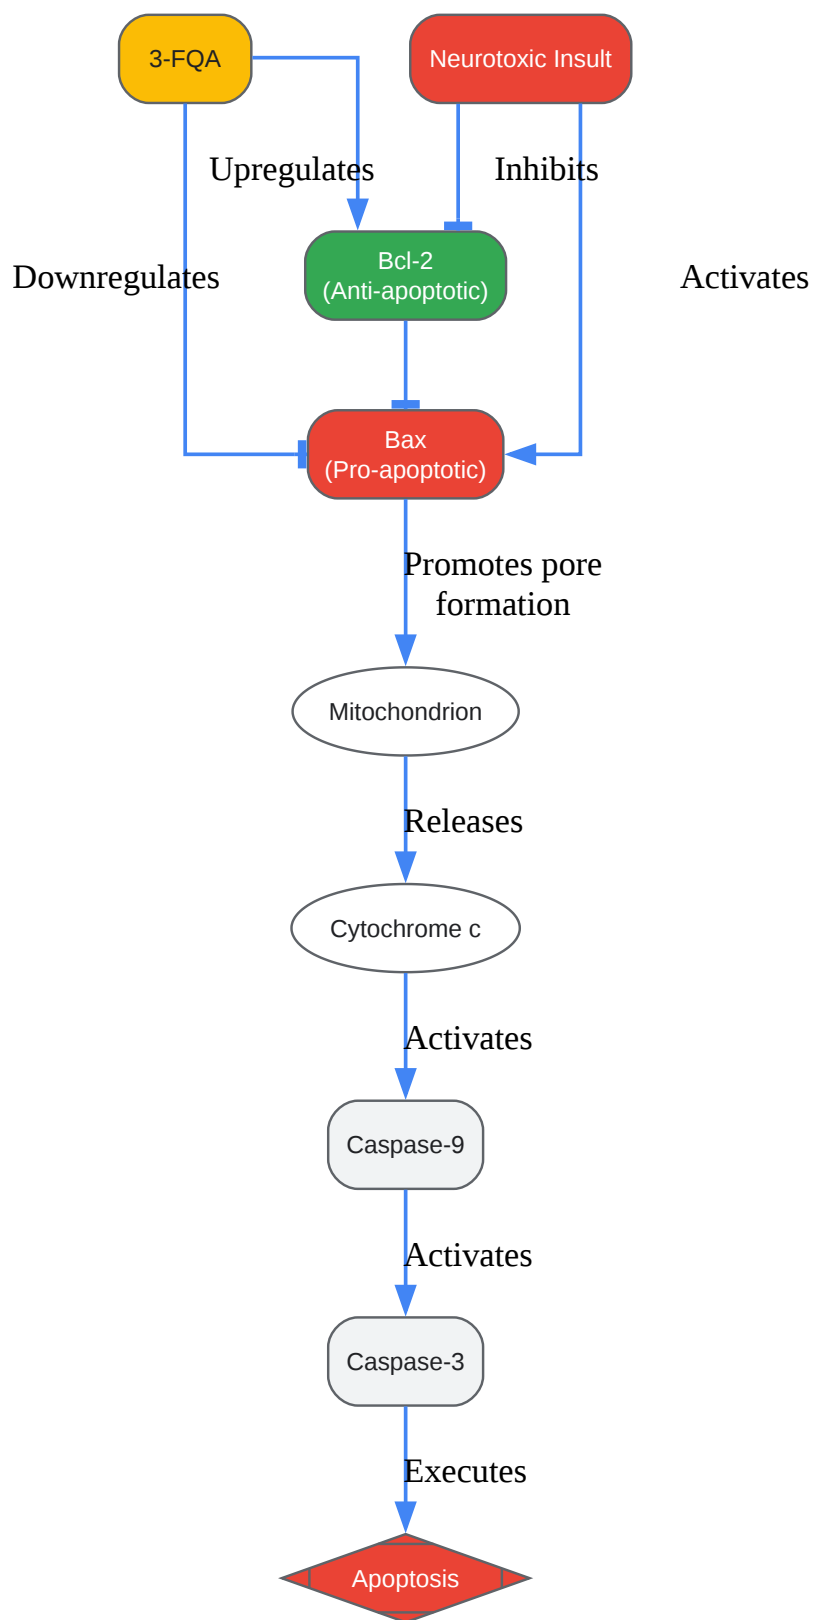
3-FQA

Neurotoxic Insult

Upregulates

Inhibits

Downregulates

Bcl-2
(Anti-apoptotic)

Activates

Bax
(Pro-apoptotic)

Promotes pore formation

Mitochondrion

Releases

Cytochrome c

Activates

Caspase-9

Activates

Caspase-3

Executes

Apoptosis